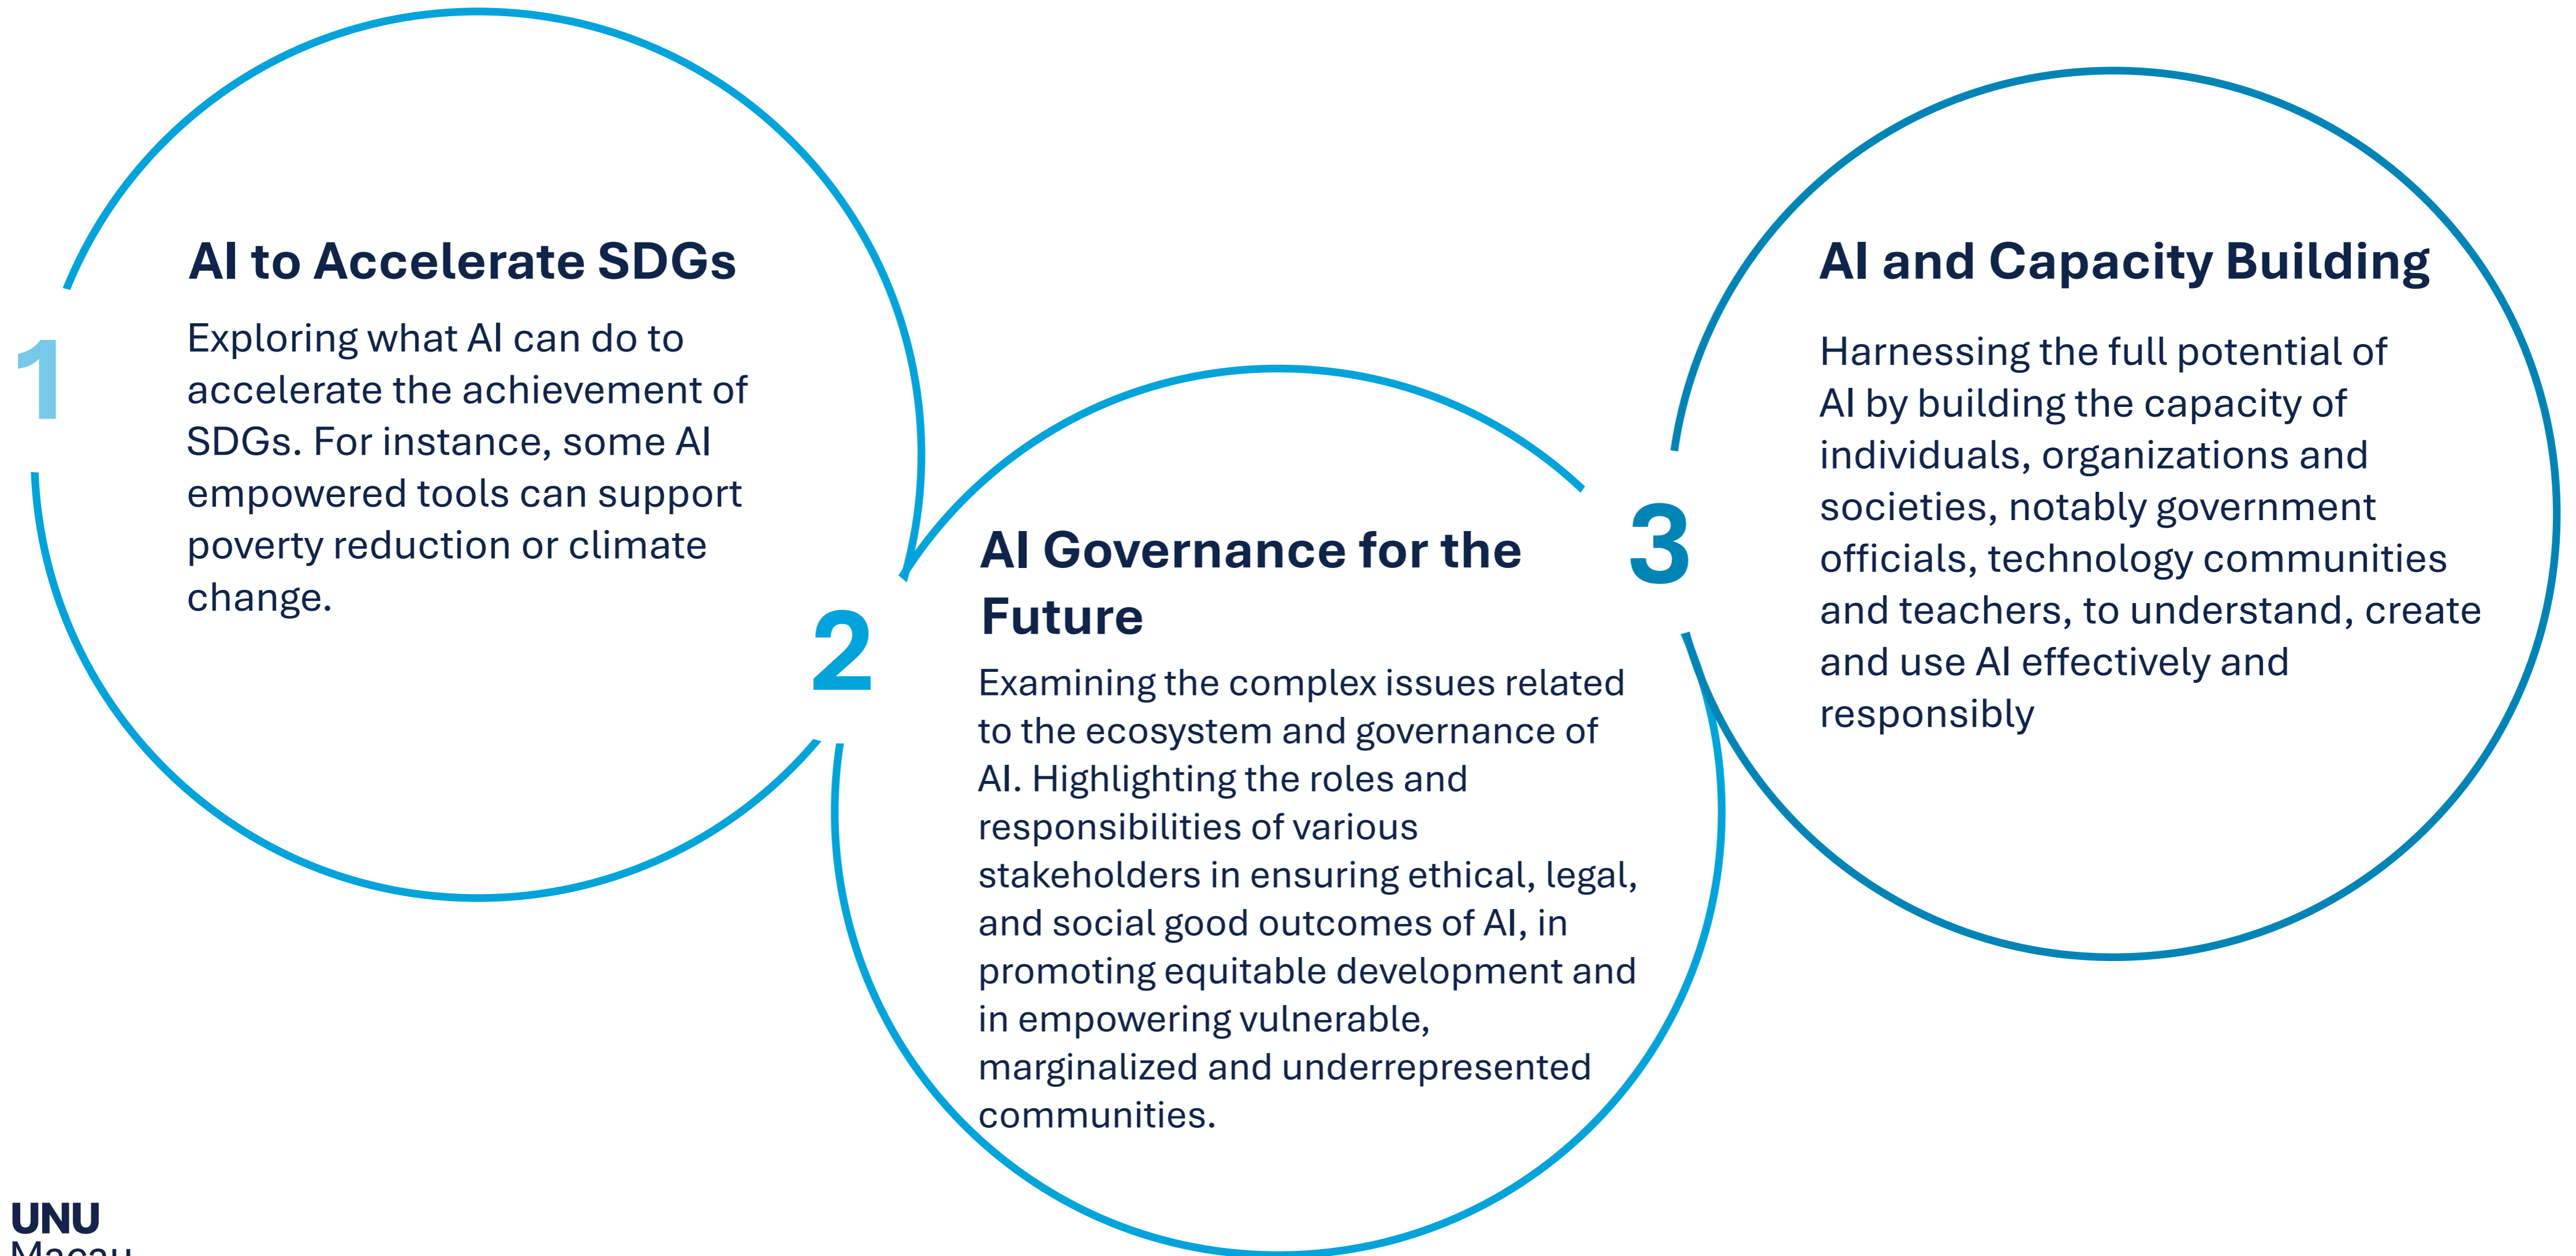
1

AI to Accelerate SDGs

Exploring what AI can do to accelerate the achievement of SDGs. For instance, some AI empowered tools can support poverty reduction or climate change.

2

AI Governance for the Future

Examining the complex issues related to the ecosystem and governance of AI. Highlighting the roles and responsibilities of various stakeholders in ensuring ethical, legal, and social good outcomes of AI, in promoting equitable development and in empowering vulnerable, marginalized and underrepresented communities.

3

AI and Capacity Building

Harnessing the full potential of AI by building the capacity of individuals, organizations and societies, notably government officials, technology communities and teachers, to understand, create and use AI effectively and responsibly

UNU
Macau